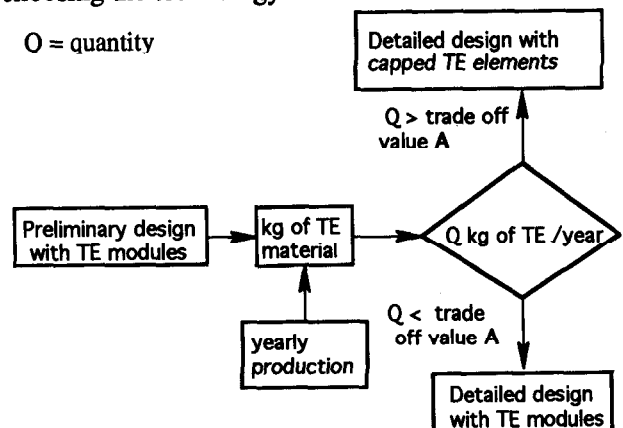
choosing the technology

O = quantity

Detailed design with capped TE elements

Q > trade off value A

Preliminary design with TE modules

kg of TE material

Q kg of TE /year

yearly production

Q < trade off value A

Detailed design with TE modules